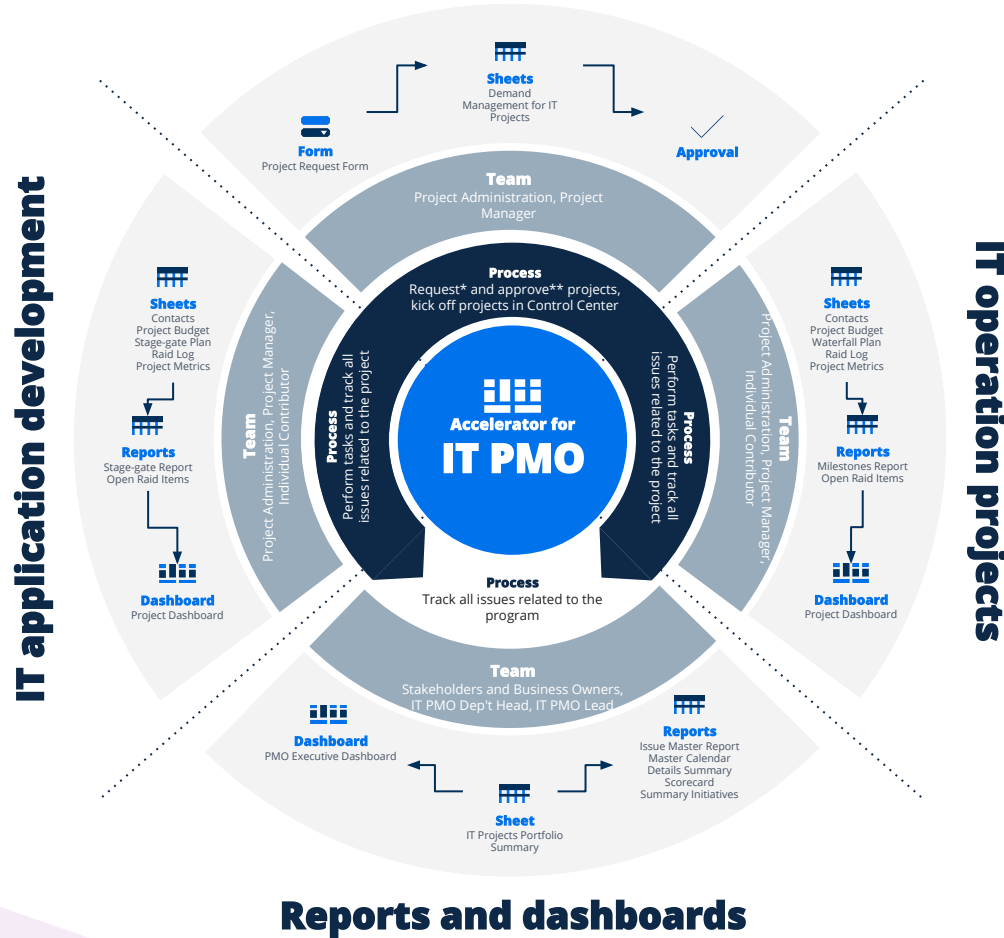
IT application development

Sheets
Contacts
Project Budget
Stage-gate Plan
Raid Log
Project Metrics

Reports
Stage-gate Report
Open Raid Items

Dashboard
Project Dashboard

Team
Project Administration, Project Manager, Individual Contributor

Process
Perform tasks and track all issues related to the project

Form
Project Request Form

Sheets
Demand Management for IT Projects

Approval

Team
Project Administration, Project Manager

Process
Request* and approve** projects, kick off projects in Control Center

Accelerator for
IT PMO

Process
Perform tasks and track all issues related to the project

Team
Project Administration, Project Manager, Individual Contributor

IT operation projects

Sheets
Contacts
Project Budget
Waterfall Plan
Raid Log
Project Metrics

Reports
Milestones Report
Open Raid Items

Dashboard
Project Dashboard

Process
Track all issues related to the program

Team
Stakeholders and Business Owners, IT PMO Dep't Head, IT PMO Lead

Dashboard
PMO Executive Dashboard

Sheet
IT Projects Portfolio Summary

Reports
Issue Master Report
Master Calendar
Details Summary
Scorecard
Summary Initiatives

Reports and dashboards